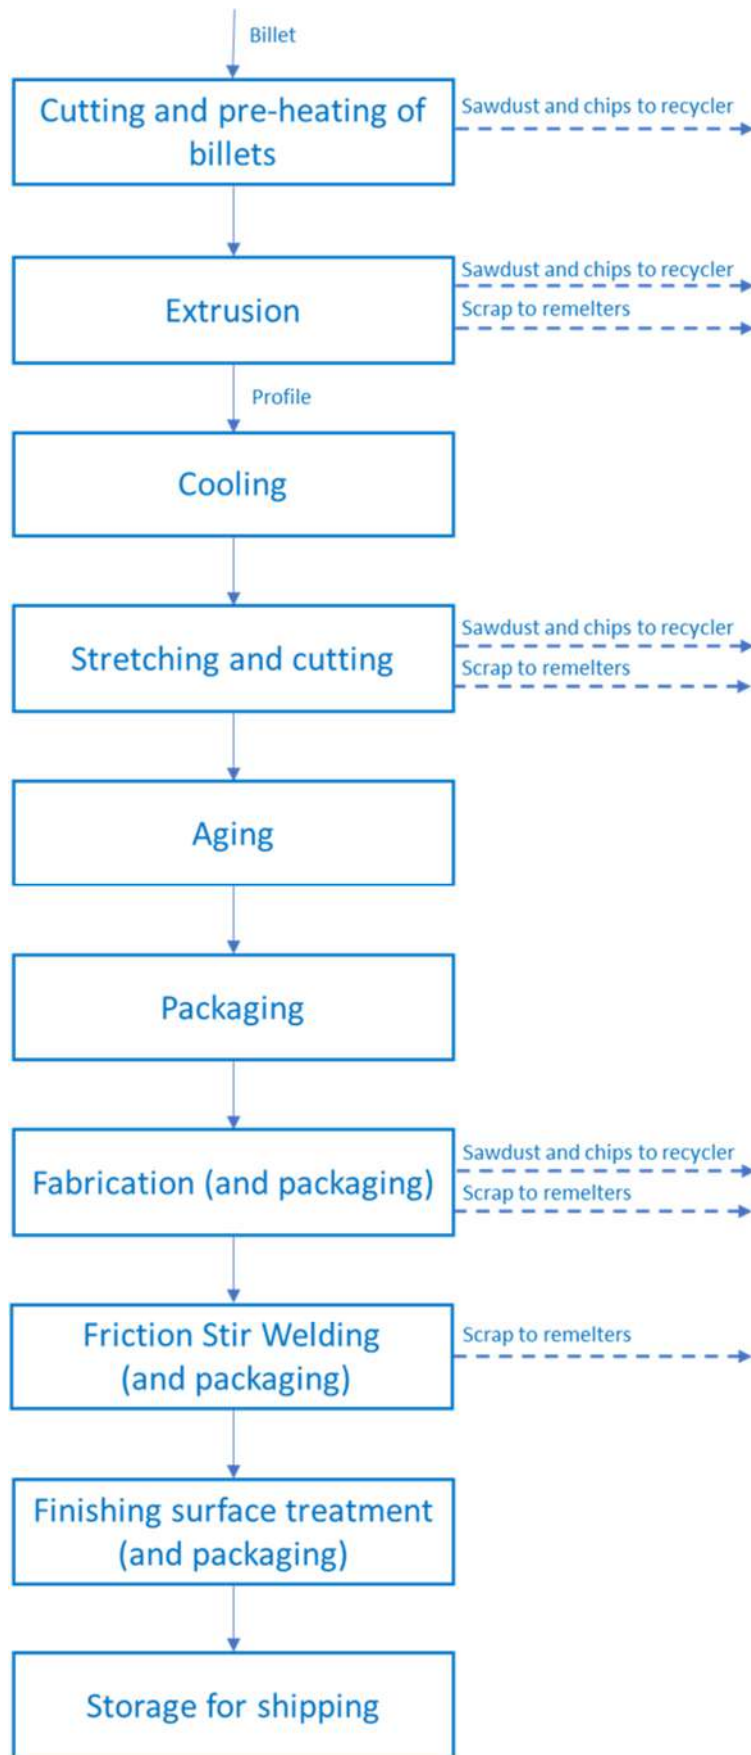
Billet

Cutting and pre-heating of billets

Sawdust and chips to recycler

Extrusion

Sawdust and chips to recycler

Scrap to remelters

Profile

Cooling

Stretching and cutting

Sawdust and chips to recycler

Scrap to remelters

Aging

Packaging

Fabrication (and packaging)

Sawdust and chips to recycler

Scrap to remelters

Friction Stir Welding (and packaging)

Scrap to remelters

Finishing surface treatment (and packaging)

Storage for shipping